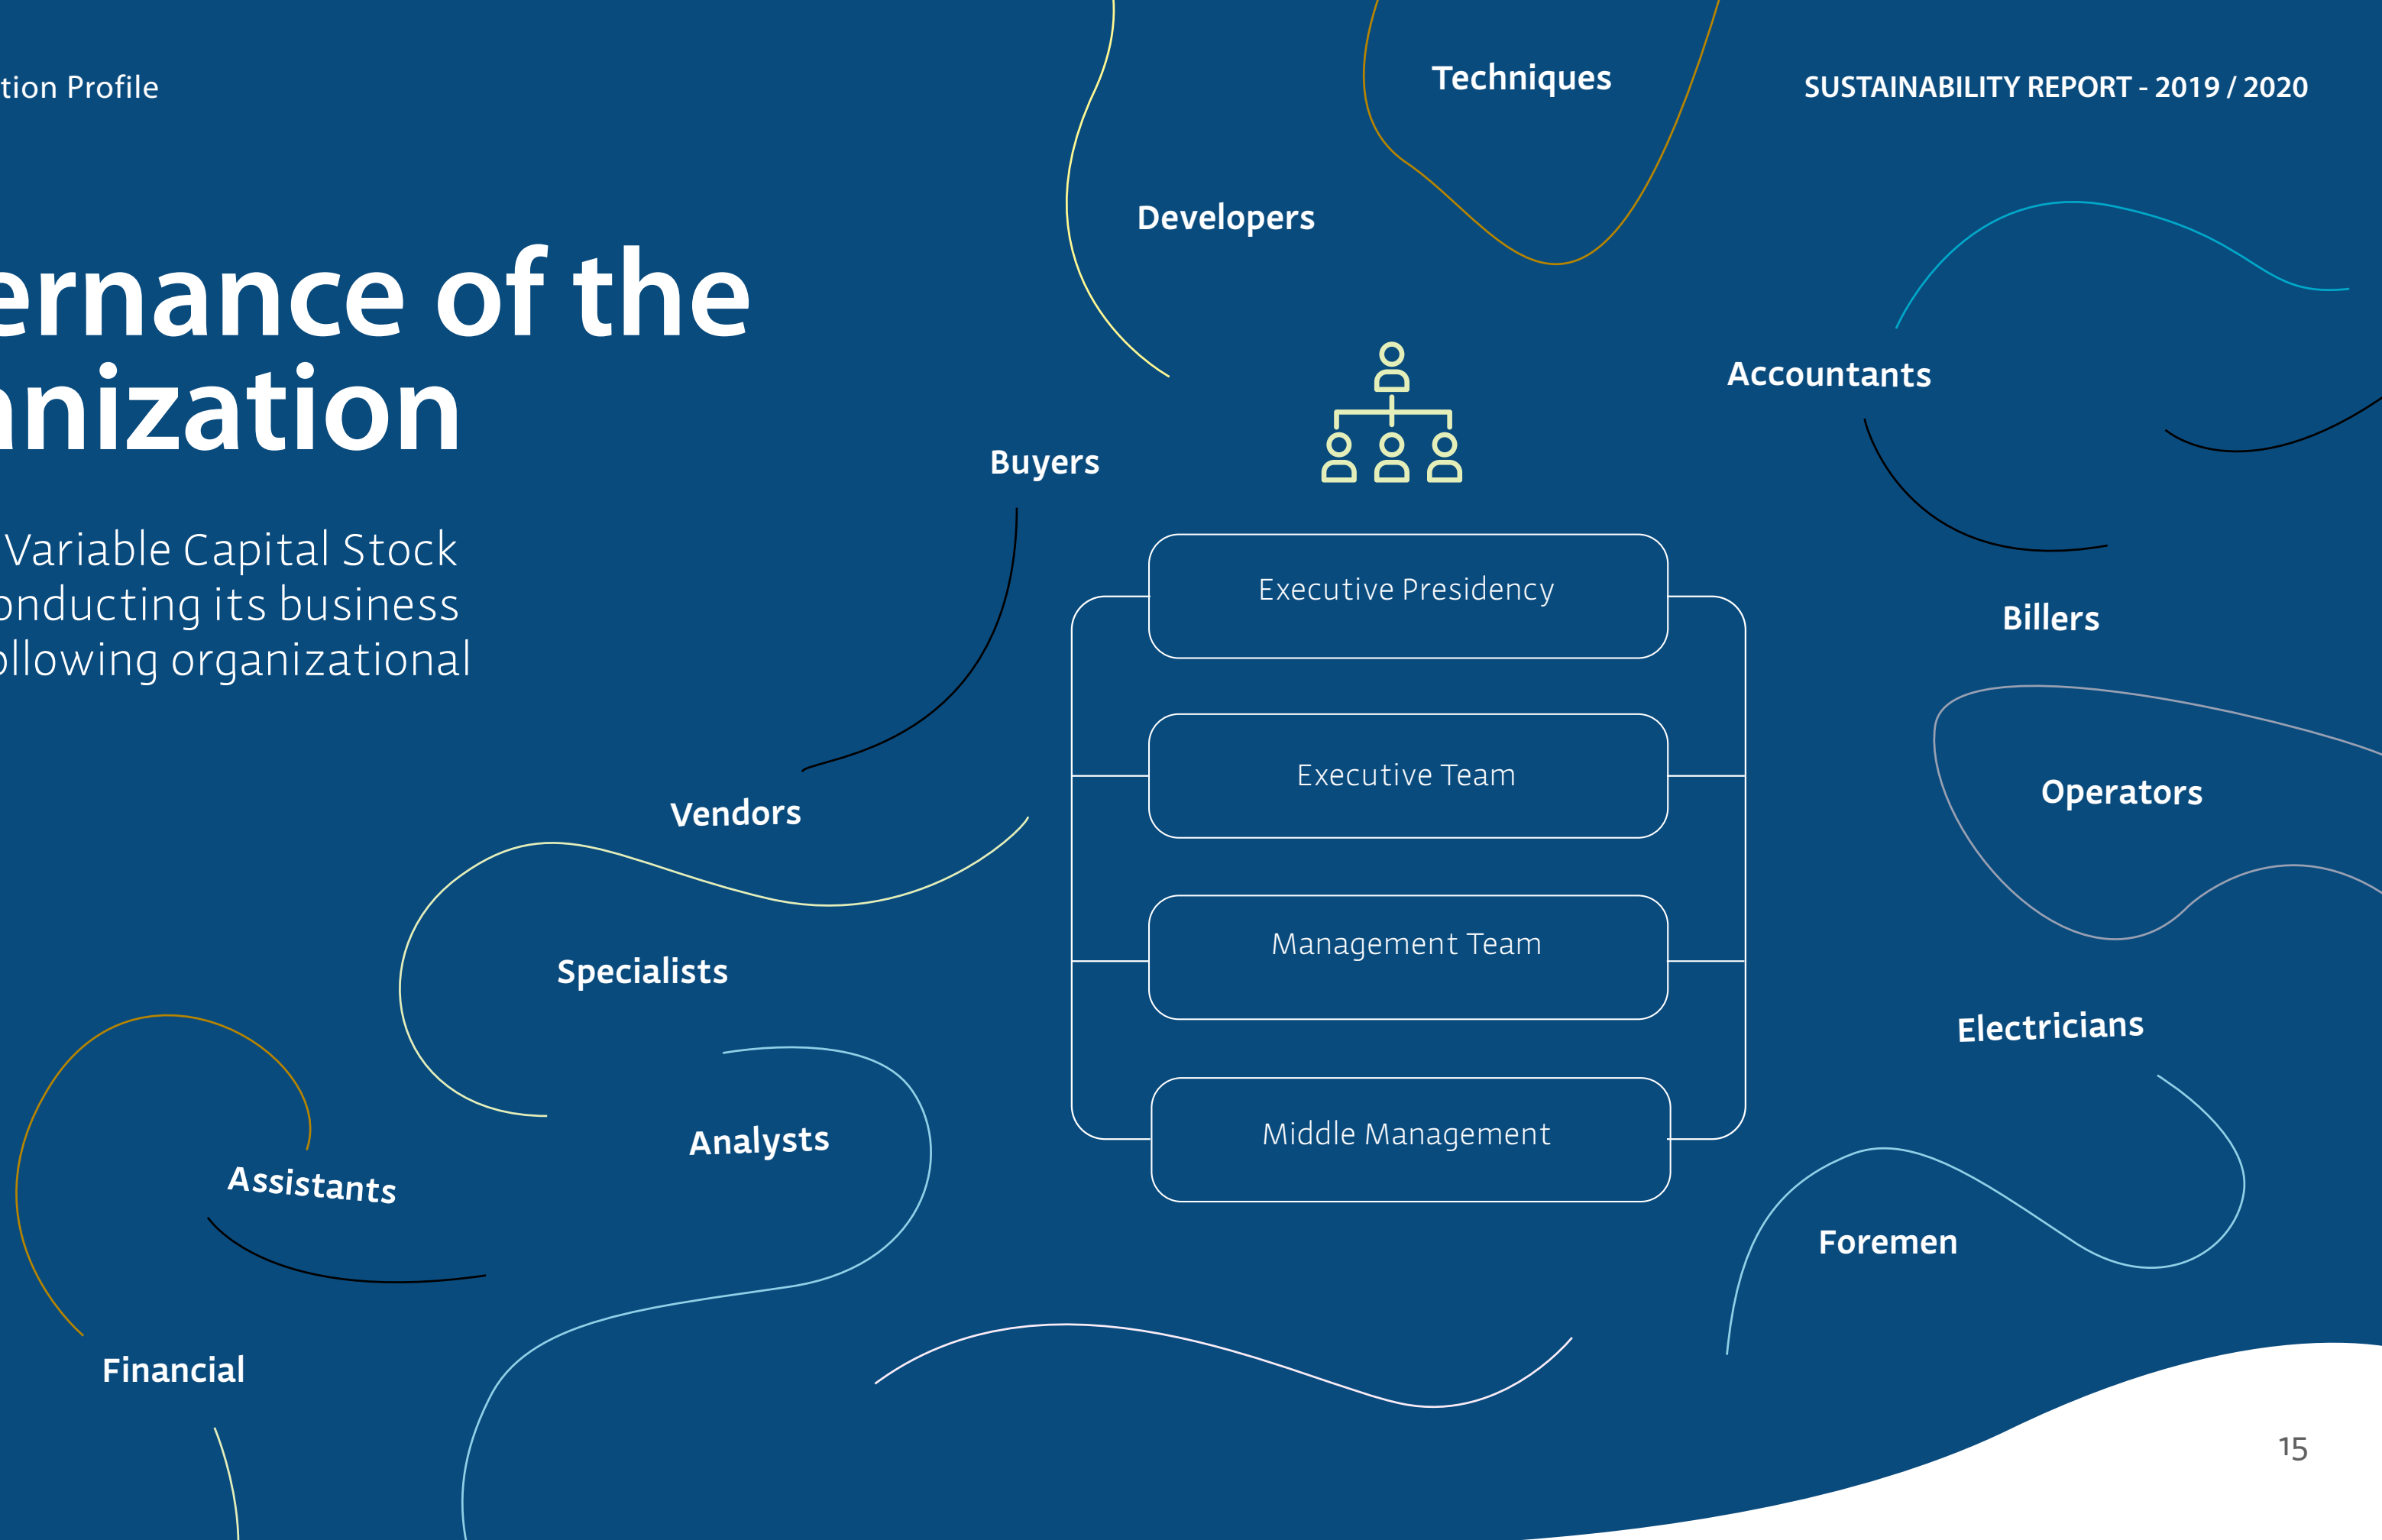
tion Profile

SUSTAINABILITY REPORT - 2019 / 2020

ernance of the nization

Variable Capital Stock onducting its business ollowing organizational

Techniques

Developers

Accountants

Buyers

Executive Presidency

Executive Team

Management Team

Middle Management

Billers

Operators

Vendors

Specialists

Electricians

Analysts

Assistants

Foremen

Financial

15